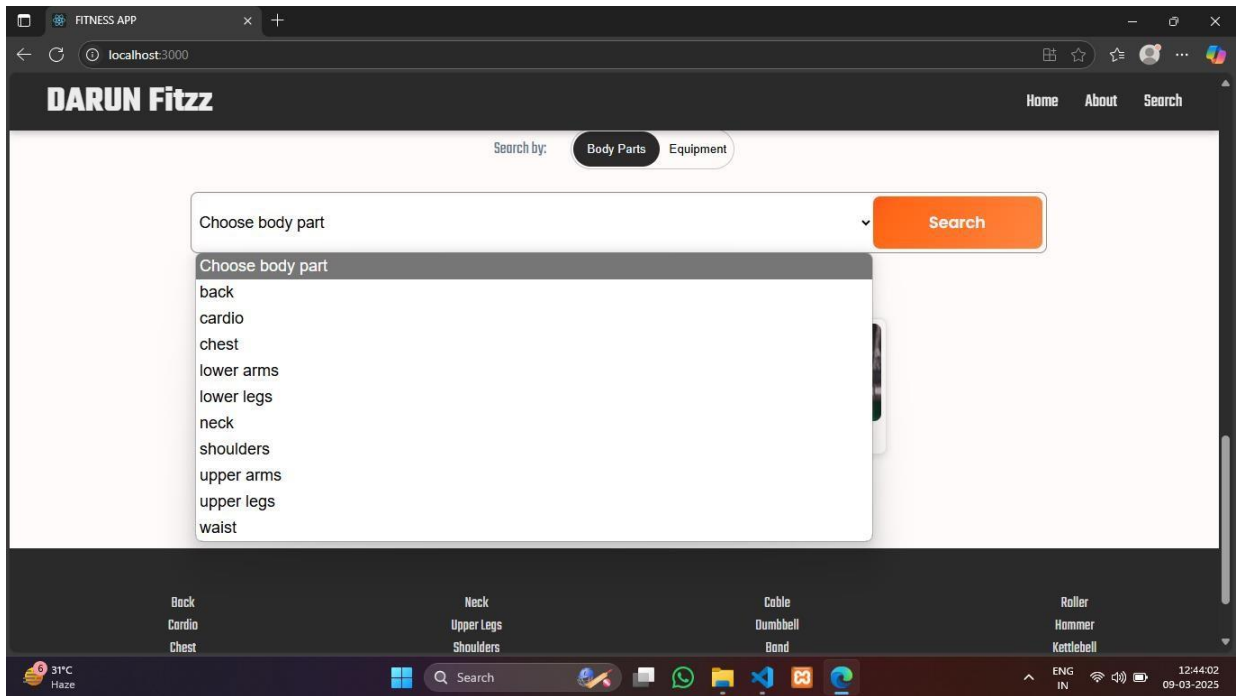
FITNESS APP

localhost:3000

DARUN Fitzz

Home About Search

Search by: Body Parts Equipment

Choose body part

Search

Choose body part
back
cardio
chest
lower arms
lower legs
neck
shoulders
upper arms
upper legs
waist

Back
Cardio
Chest

Neck
Upper Legs
Shoulders

Cable
Dumbbell
Band

Roller
Hammer
Kettlebell

6
31°C
Haze

Search

ENG
IN

12:44:02
09-03-2025